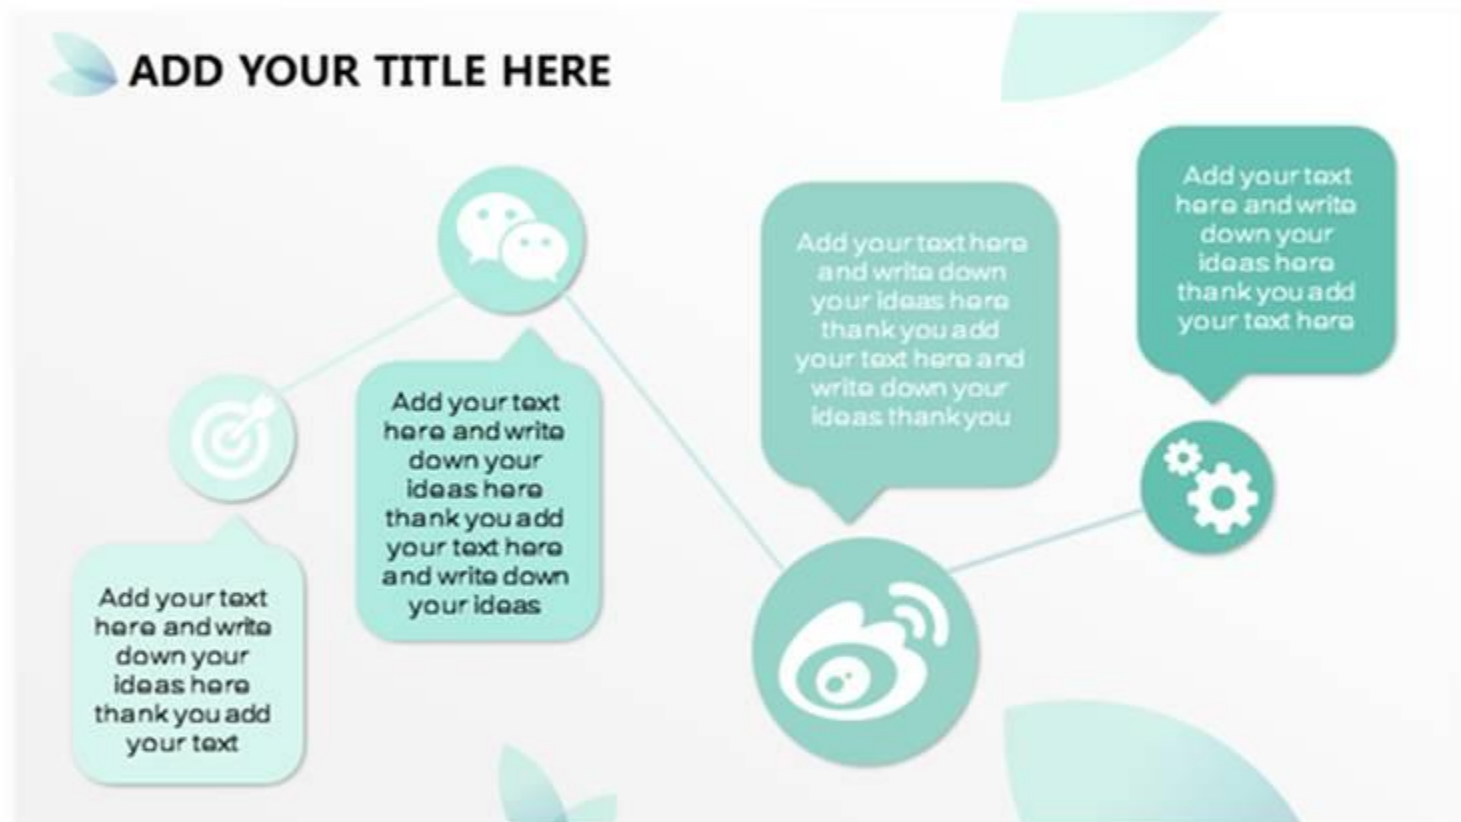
ADD YOUR TITLE HERE

Add your text here and write down your ideas here thank you add your text

Add your text here and write down your ideas here thank you add your text here and write down your ideas

Add your text here and write down your ideas here thank you add your text here and write down your ideas thank you

Add your text here and write down your ideas here thank you add your text here